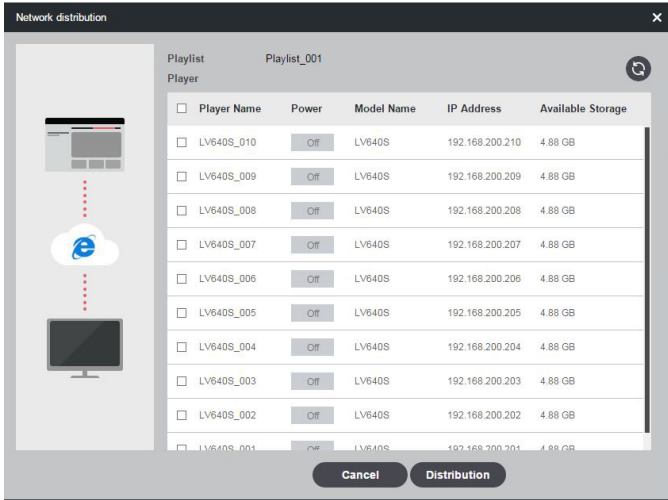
Network distribution ✕

Playlist Playlist_001
Player

| | Player Name | Power | Model Name | IP Address | Available Storage |
|---|---|---|---|---|---|
| ☐ | LV640S_010 | Off | LV640S | 192.168.200.210 | 4.88 GB |
| ☐ | LV640S_009 | Off | LV640S | 192.168.200.209 | 4.88 GB |
| ☐ | LV640S_008 | Off | LV640S | 192.168.200.208 | 4.88 GB |
| ☐ | LV640S_007 | Off | LV640S | 192.168.200.207 | 4.88 GB |
| ☐ | LV640S_006 | Off | LV640S | 192.168.200.206 | 4.88 GB |
| ☐ | LV640S_005 | Off | LV640S | 192.168.200.205 | 4.88 GB |
| ☐ | LV640S_004 | Off | LV640S | 192.168.200.204 | 4.88 GB |
| ☐ | LV640S_003 | Off | LV640S | 192.168.200.203 | 4.88 GB |
| ☐ | LV640S_002 | Off | LV640S | 192.168.200.202 | 4.88 GB |
| ☐ | LV640S_001 | Off | LV640S | 192.168.200.201 | 4.88 GB |

Cancel Distribution